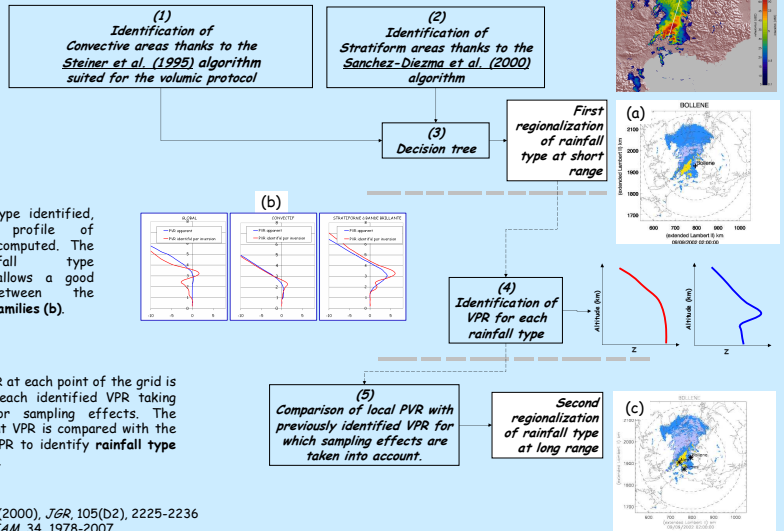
(1)
Identification of
Convective areas thanks to the
Steiner et al. (1995) algorithm
suited for the volumic protocol

(2)
Identification of
Stratiform areas thanks to the
Sanchez-Diezma et al. (2000)
algorithm

(3)
Decision tree

First regionalization of rainfall type at short range

(a)
BOLLENE
Bollene
(extended Lambert II) km
(extended Lambert II) km
06/09/2002 22:00:00

ype identified, profile of computed. The fall type allows a good etween the amilies (b).

(b)
GLOBAL
PvR apparent
PvR identified par inversion
CONVECTIF
PvR apparent
PvR identified par inversion
STRATIFORME GRANDE BRILLANTE
PvR apparent
PvR identified par inversion

(4)
Identification of
VPR for each
rainfall type

Altitude (km)
z
Altitude (km)
z

R at each point of the grid is each identified VPR taking or sampling effects. The t VPR is compared with the PR to identify rainfall type

(5)
Comparison of local PVR with
previously identified VPR for
which sampling effects are
taken into account.

Second regionalization of rainfall type at long range

(c)
BOLLENE
Bollene
(extended Lambert II) km
(extended Lambert II) km
06/09/2002 22:00:00

(2000), JGR, 105(D2), 2225-2236
AM, 34, 1978-2007